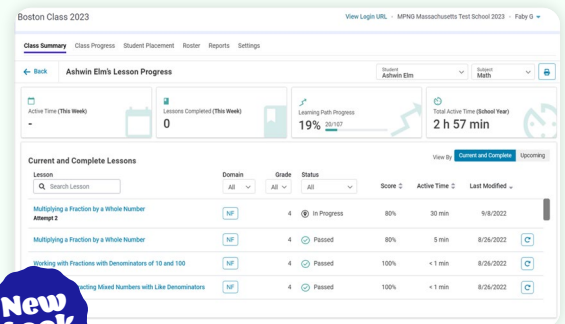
Boston Class 2023

View Login URL · MPNG Massachusetts Test School 2023 · Faby G

Class Summary Class Progress Student Placement Roster Reports Settings

← Back Ashwin Elm's Lesson Progress

Student Ashwin Elm

Subject Math

Active Time (This Week)
-

Lessons Completed (This Week)
0

Learning Path Progress
19% 20/107

Total Active Time (School Year)
2 h 57 min

Current and Complete Lessons

View By Current and Complete Upcoming

| Lesson | Domain | Grade | Status | Score | Active Time | Last Modified |
|---|---|---|---|---|---|---|
| Search Lesson | All | All | All | | | |
| Multiplying a Fraction by a Whole Number Attempt 2 | NF | 4 | In Progress | 80% | 30 min | 9/8/2022 |
| Multiplying a Fraction by a Whole Number | NF | 4 | Passed | 80% | 5 min | 8/26/2022 |
| Working with Fractions with Denominators of 10 and 100 | NF | 4 | Passed | 100% | < 1 min | 8/26/2022 |
| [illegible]acting Mixed Numbers with Like Denominators | NF | 4 | Passed | 100% | < 1 min | 8/26/2022 |

New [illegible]